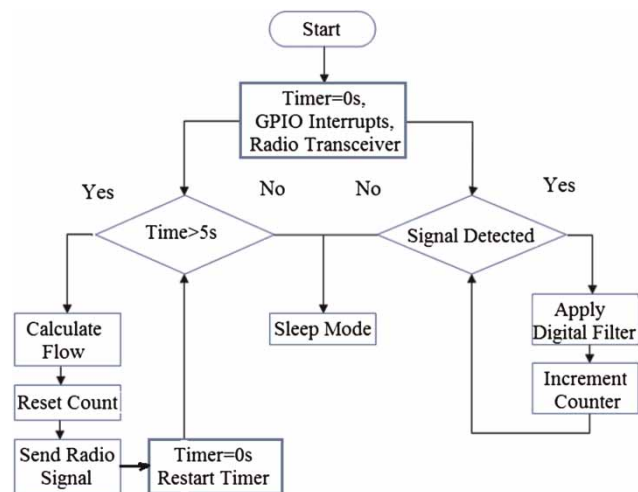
Start

Timer=0s, GPIO Interrupts, Radio Transceiver

Yes

No

No

Yes

Time>5s

Signal Detected

Calculate Flow

Sleep Mode

Apply Digital Filter

Increment Counter

Reset Count

Send Radio Signal

Timer=0s Restart Timer